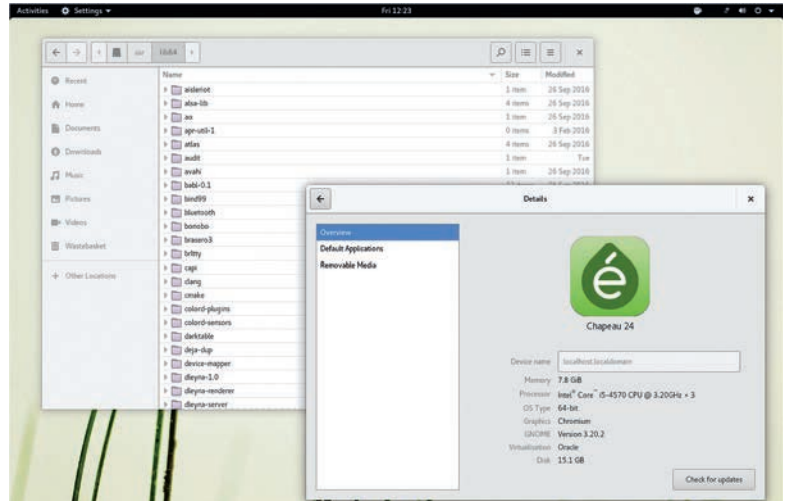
Activities Settings ▾ Fri 12:23

usr lib64

Recent
Home
Documents
Downloads
Music
Pictures
Videos
Wastebasket
+ Other Locations

| Name | Size | Modified |
|---|---|---|
| aisleriot | 1 item | 26 Sep 2016 |
| alsa-lib | 4 items | 26 Sep 2016 |
| ao | 1 item | 26 Sep 2016 |
| apr-util-1 | 0 items | 3 Feb 2016 |
| atlas | 4 items | 26 Sep 2016 |
| audit | 1 item | Tue |
| avahi | 1 item | 26 Sep 2016 |
| babl-0.1 | | |
| bind99 | | |
| bluetooth | | |
| bonobo | | |
| brasero3 | | |
| brltty | | |
| caja | | |
| clang | | |
| cmake | | |
| colord-plugins | | |
| colord-sensors | | |
| darktable | | |
| deja-dup | | |
| device-mapper | | |
| dleyna-1.0 | | |
| dleyna-renderer | | |
| dleyna-server | | |

Details

Overview
Default Applications
Removable Media

Chapeau 24

Device name localhost.localdomain
Memory 7.8 GB
Processor Intel® Core™ i5-4570 CPU @ 3.20GHz × 3
OS Type 64-bit
Graphics Chromium
GNOME Version 3.20.2
Virtualisation Oracle
Disk 15.1 GB

Check for updates